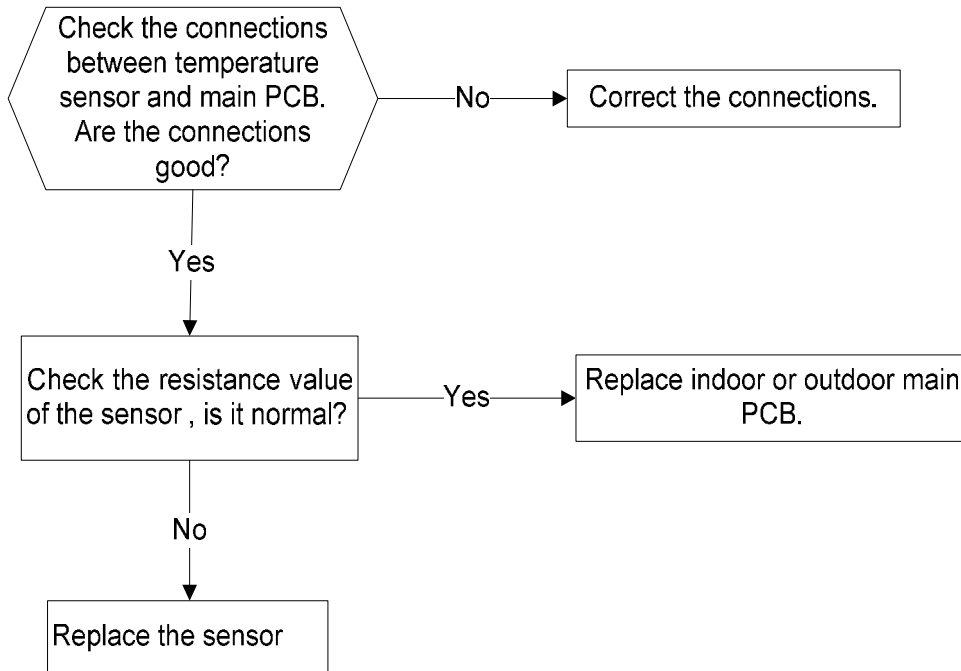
Check the connections between temperature sensor and main PCB. Are the connections good?

No

Correct the connections.

Yes

Check the resistance value of the sensor , is it normal?

Yes

Replace indoor or outdoor main PCB.

No

Replace the sensor